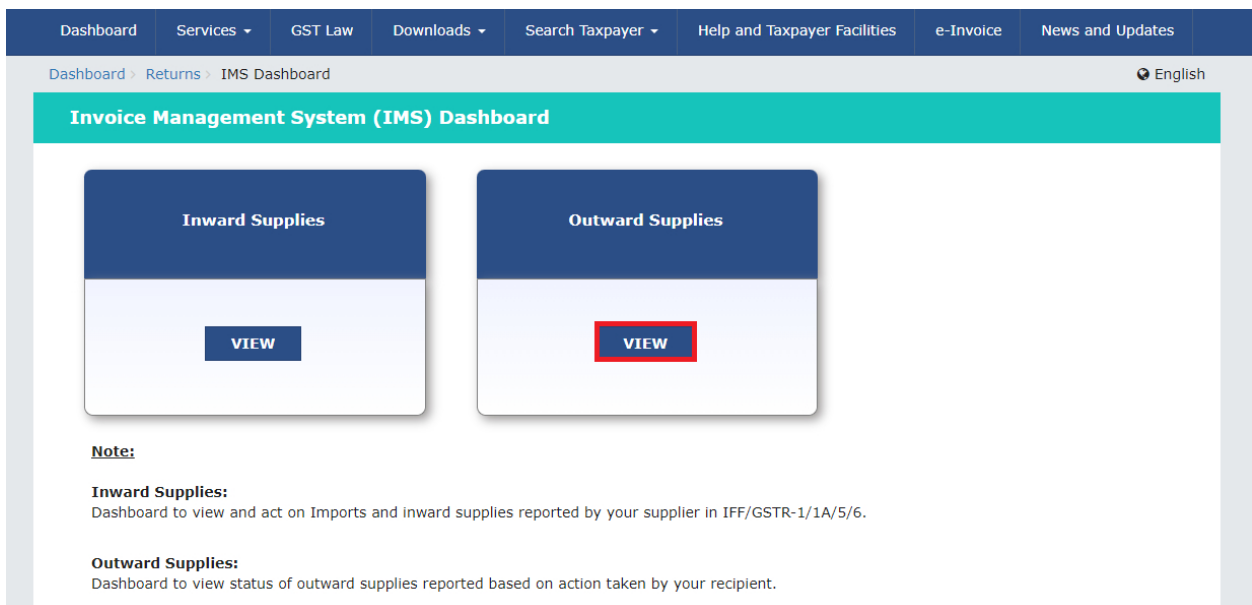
Dashboard | Services ▾ | GST Law | Downloads ▾ | Search Taxpayer ▾ | Help and Taxpayer Facilities | e-Invoice | News and Updates

Dashboard › Returns › IMS Dashboard

English

Invoice Management System (IMS) Dashboard

Inward Supplies

VIEW

Outward Supplies

VIEW

Note:

Inward Supplies:
Dashboard to view and act on Imports and inward supplies reported by your supplier in IFF/GSTR-1/1A/5/6.

Outward Supplies:
Dashboard to view status of outward supplies reported based on action taken by your recipient.